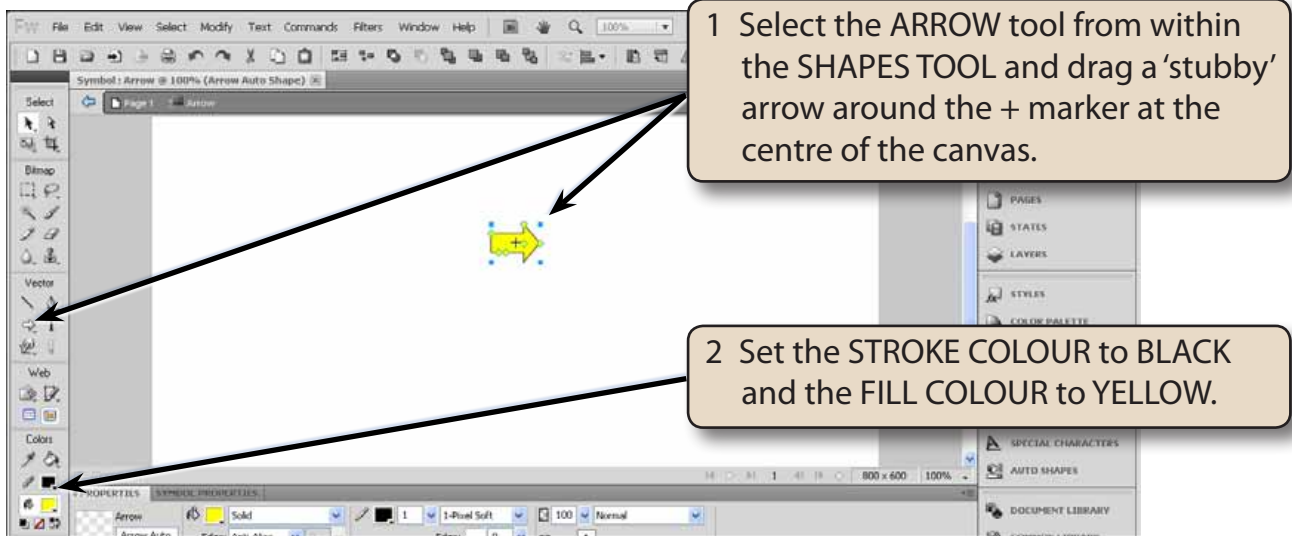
Fw File Edit View Select Modify Text Commands Filters Window Help 100%

Symbol : Arrow @ 100% (Arrow Auto Shape)

Page 1 Arrow

Select

Bitmap

Vector

Web

Colors

1 Select the ARROW tool from within the SHAPES TOOL and drag a 'stubby' arrow around the + marker at the centre of the canvas.

PAGES

STATES

LAYERS

STYLES

COLOR PALETTE

2 Set the STROKE COLOUR to BLACK and the FILL COLOUR to YELLOW.

SPECIAL CHARACTERS

AUTO SHAPES

DOCUMENT LIBRARY

1 800 x 600 100%

PROPERTIES SYMBOL PROPERTIES

Arrow

Arrow Auto

Solid

Edge: Anti-Alias

1 1-Pixel Soft

Edge:

100 Normal